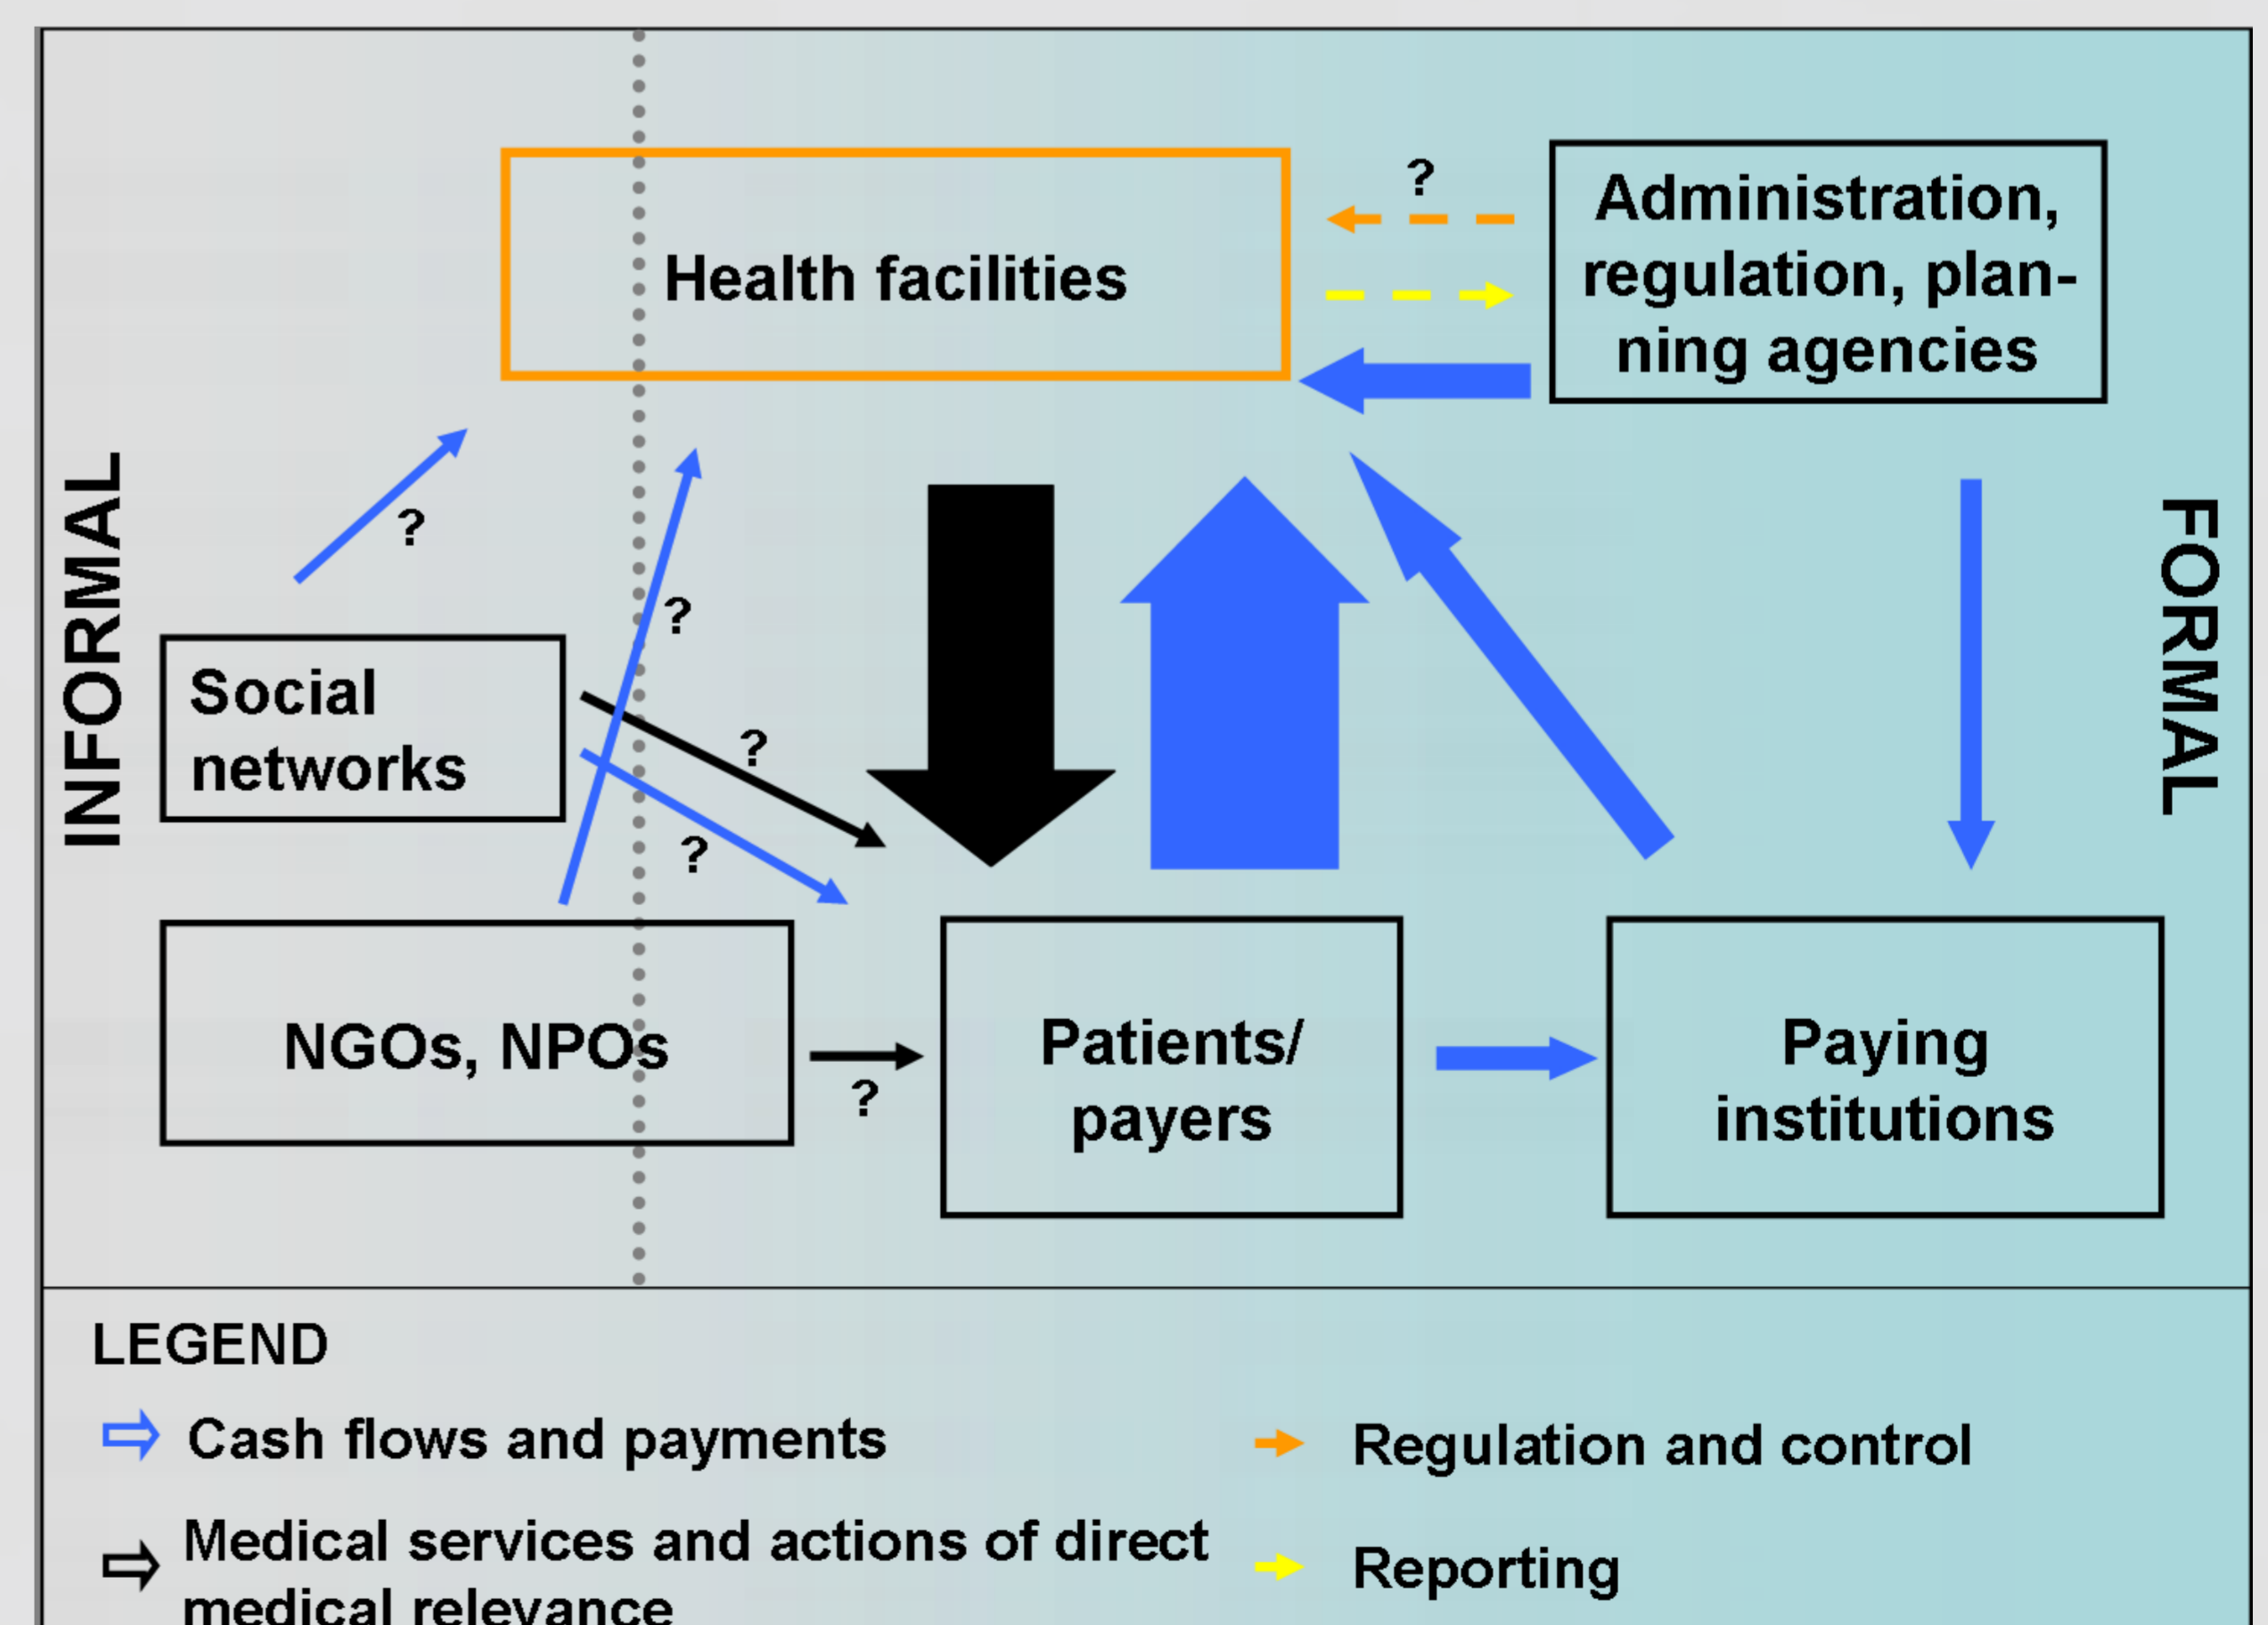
INFORMAL

FORMAL

Health facilities

?

Administration, regulation, planning agencies

?

?

Social networks

?

?

NGOs, NPOs

?

Patients/ payers

Paying institutions

LEGEND

Cash flows and payments

Regulation and control

Medical services and actions of direct medical relevance

Reporting